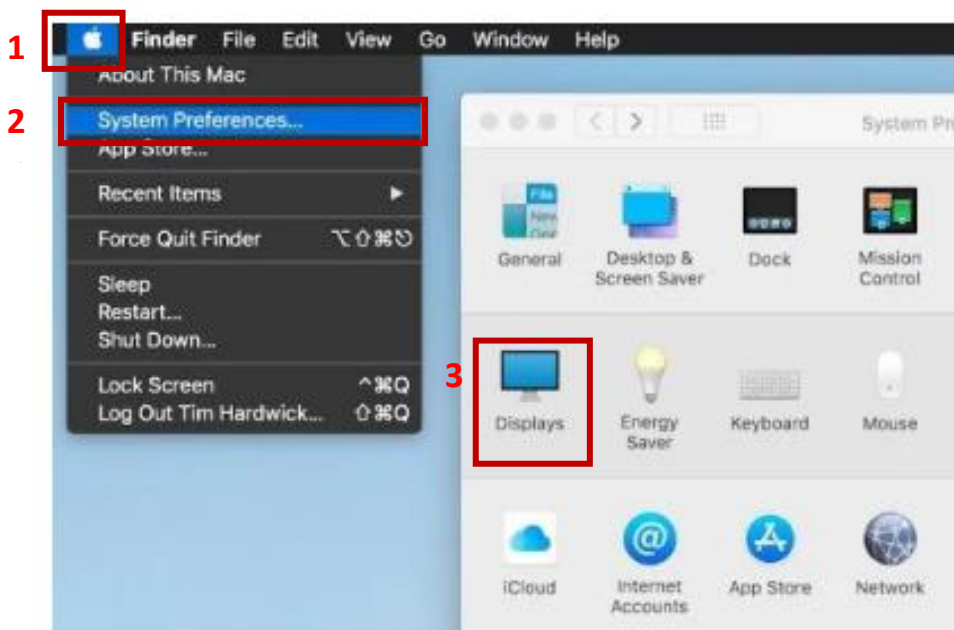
1

Finder File Edit View Go Window Help

About This Mac

2

System Preferences...

App Store...

Recent Items

Force Quit Finder ⌥⇧⌘⎋

Sleep

Restart...

Shut Down...

Lock Screen ^⌘Q

Log Out Tim Hardwick... ⇧⌘Q

System Pr

General

Desktop & Screen Saver

Dock

Mission Control

3

Displays

Energy Saver

Keyboard

Mouse

iCloud

Internet Accounts

App Store

Network